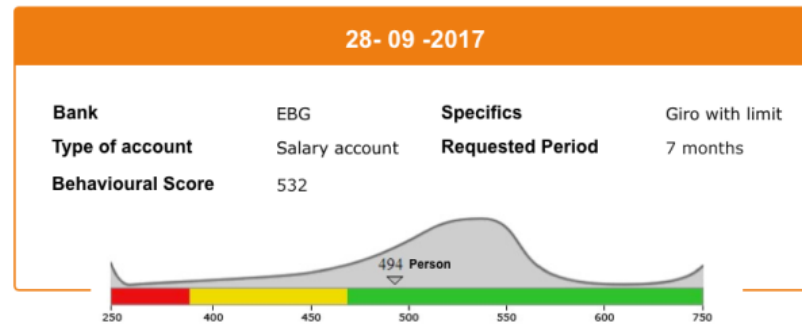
28- 09 -2017

| Bank | EBG | Specifics | Giro with limit |
|---|---|---|---|
| Type of account | Salary account | Requested Period | 7 months |
| Behavioural Score | 532 | | |

494 Person

250 400 450 500 550 600 750